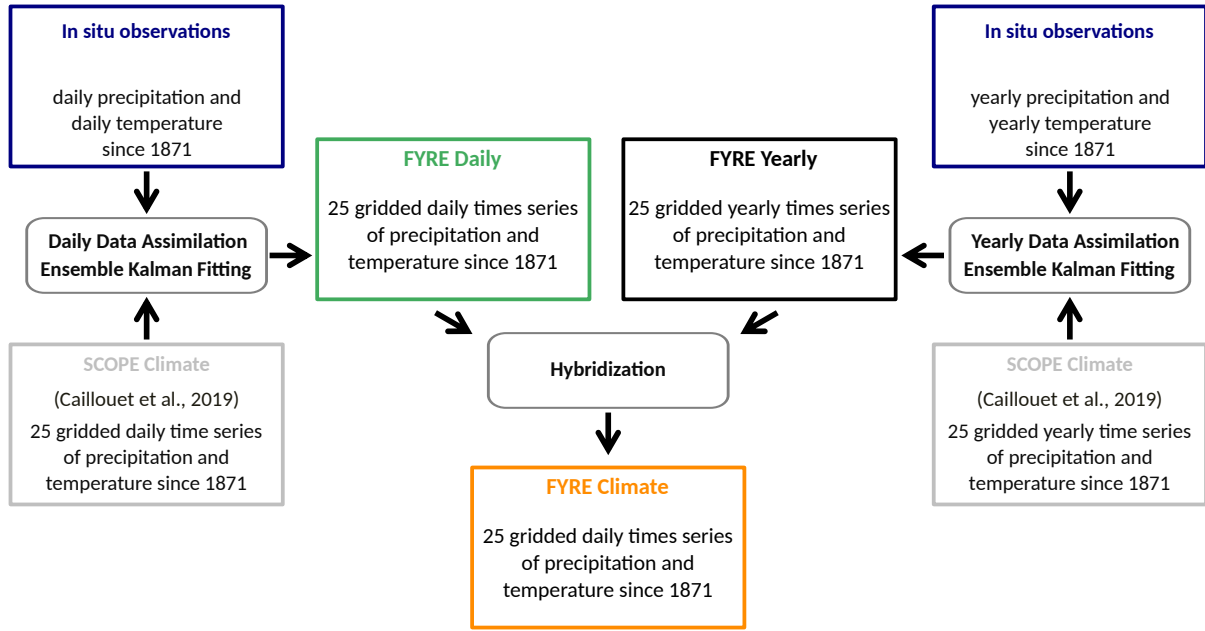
In situ observations

daily precipitation and daily temperature since 1871

Daily Data Assimilation Ensemble Kalman Fitting

SCOPE Climate

(Caillouet et al., 2019)

25 gridded daily time series of precipitation and temperature since 1871

FYRE Daily

25 gridded daily times series of precipitation and temperature since 1871

FYRE Yearly

25 gridded yearly times series of precipitation and temperature since 1871

In situ observations

yearly precipitation and yearly temperature since 1871

Yearly Data Assimilation Ensemble Kalman Fitting

SCOPE Climate

(Caillouet et al., 2019)

25 gridded yearly time series of precipitation and temperature since 1871

Hybridization

FYRE Climate

25 gridded daily times series of precipitation and temperature since 1871